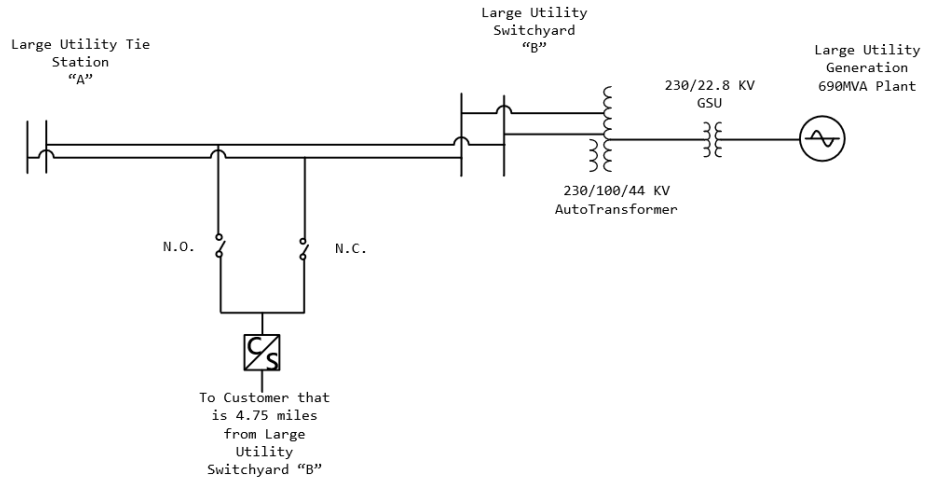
Large Utility Tie Station "A"

Large Utility Switchyard "B"

Large Utility Generation 690MVA Plant

230/22.8 KV GSU

230/100/44 KV AutoTransformer

N.O.

N.C.

C S

To Customer that is 4.75 miles from Large Utility Switchyard "B"